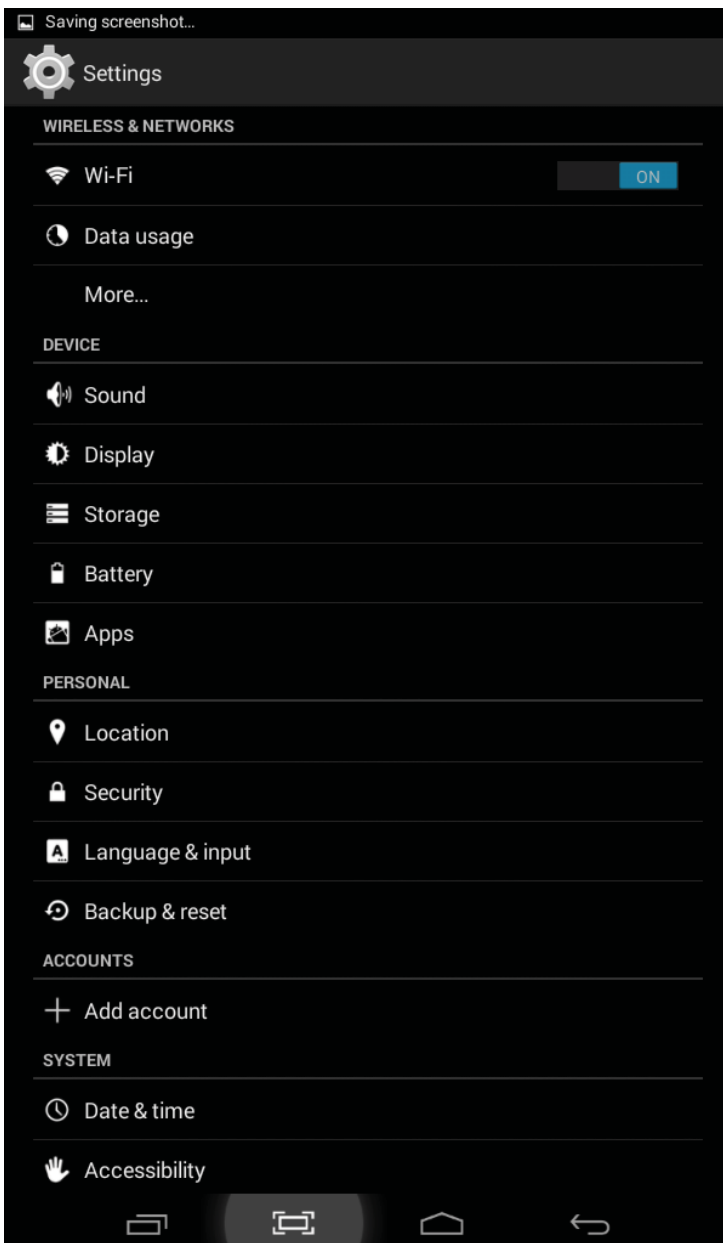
Saving screenshot...

Settings

WIRELESS & NETWORKS

Wi-Fi

ON

Data usage

More...

DEVICE

Sound

Display

Storage

Battery

Apps

PERSONAL

Location

Security

Language & input

Backup & reset

ACCOUNTS

Add account

SYSTEM

Date & time

Accessibility